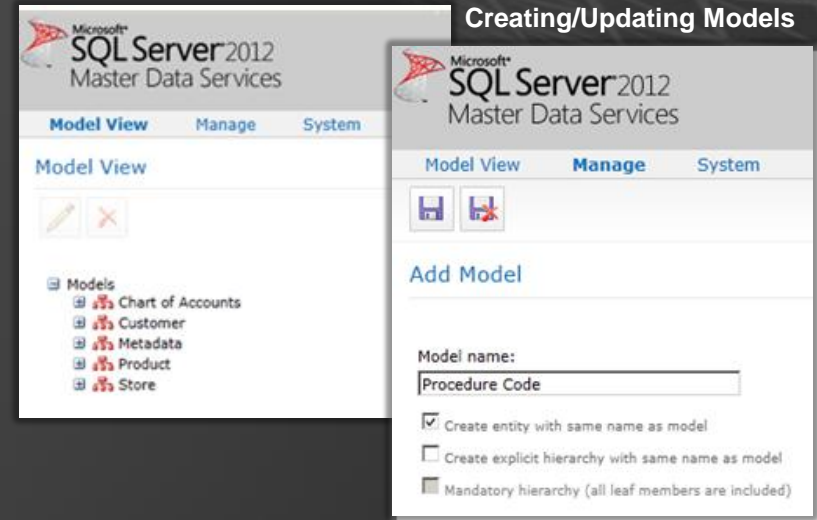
Creating/Updating Models

Microsoft SQL Server 2012
Master Data Services

Model View Manage System

Model View

Models
Chart of Accounts
Customer
Metadata
Product
Store

Microsoft SQL Server 2012
Master Data Services

Model View Manage System

Add Model

Model name:
Procedure Code

Create entity with same name as model
Create explicit hierarchy with same name as model
Mandatory hierarchy (all leaf members are included)